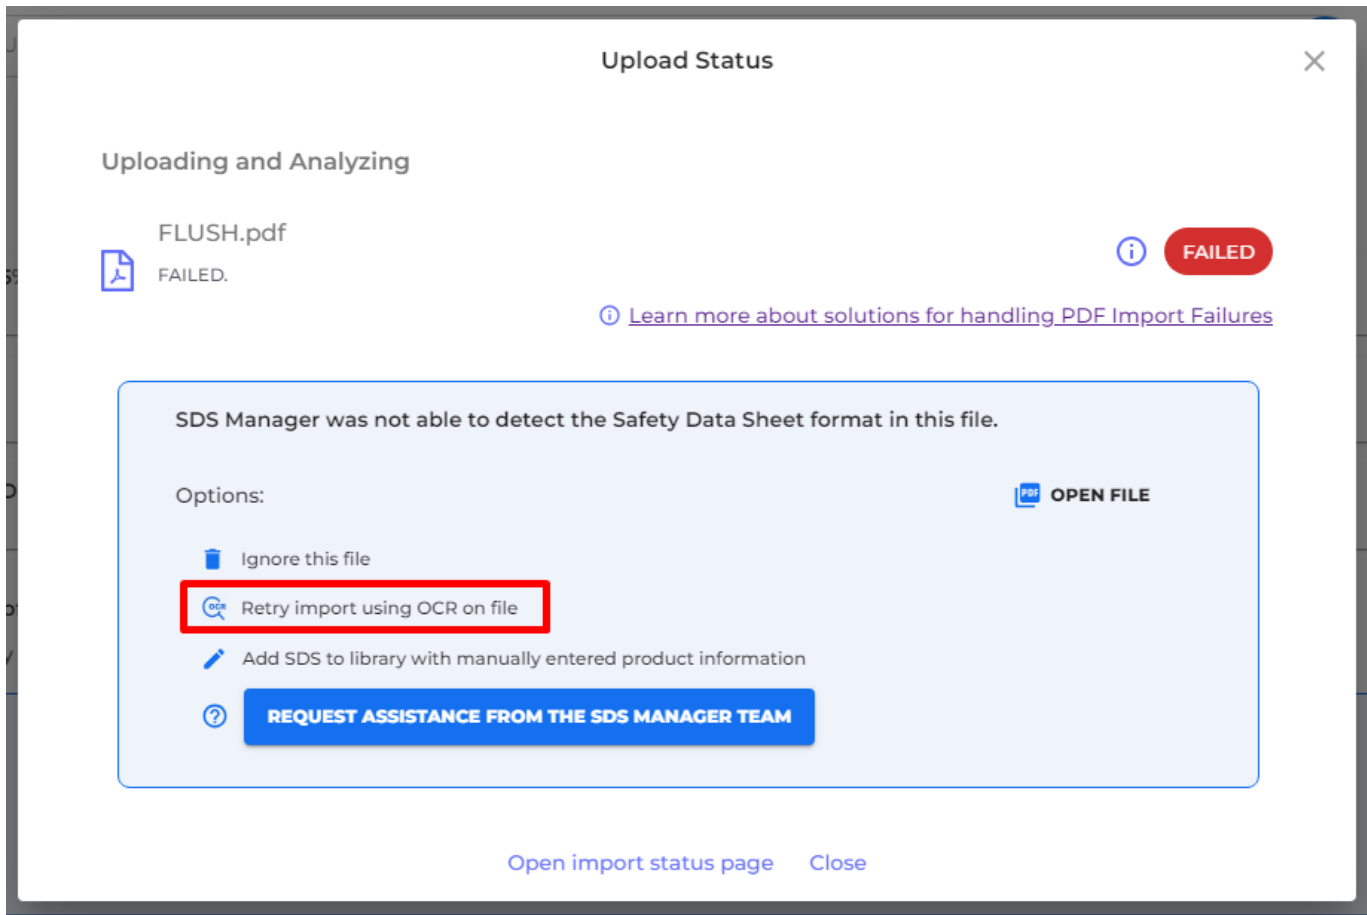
Upload Status

Uploading and Analyzing

FLUSH.pdf
FAILED.

FAILED

Learn more about solutions for handling PDF Import Failures

SDS Manager was not able to detect the Safety Data Sheet format in this file.

Options:

OPEN FILE

Ignore this file

Retry import using OCR on file

Add SDS to library with manually entered product information

REQUEST ASSISTANCE FROM THE SDS MANAGER TEAM

Open import status page Close